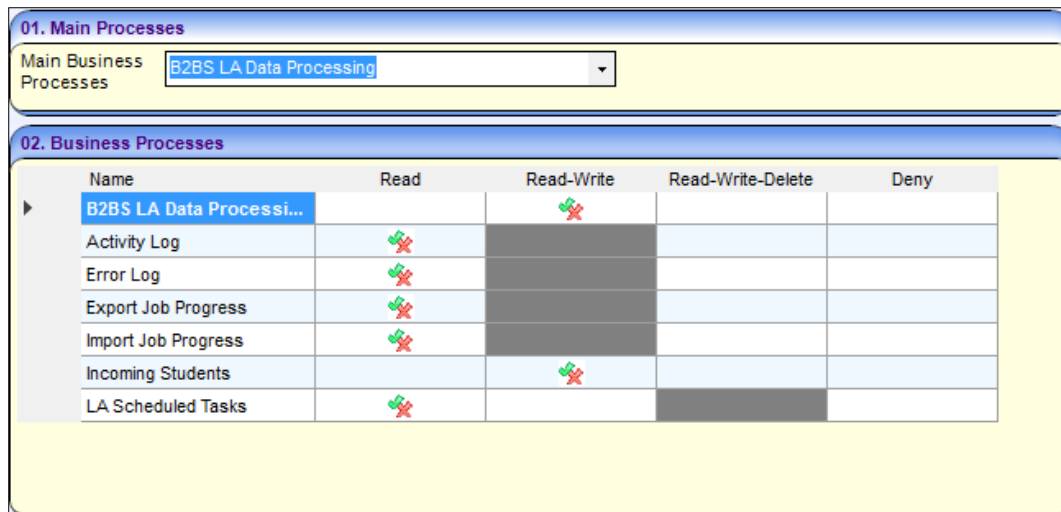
01. Main Processes

Main Business Processes B2BS LA Data Processing

02. Business Processes

| Name | Read | Read-Write | Read-Write-Delete | Deny |
|---|---|---|---|---|
| B2BS LA Data Processi... | | | | |
| Activity Log | | | | |
| Error Log | | | | |
| Export Job Progress | | | | |
| Import Job Progress | | | | |
| Incoming Students | | | | |
| LA Scheduled Tasks | | | | |